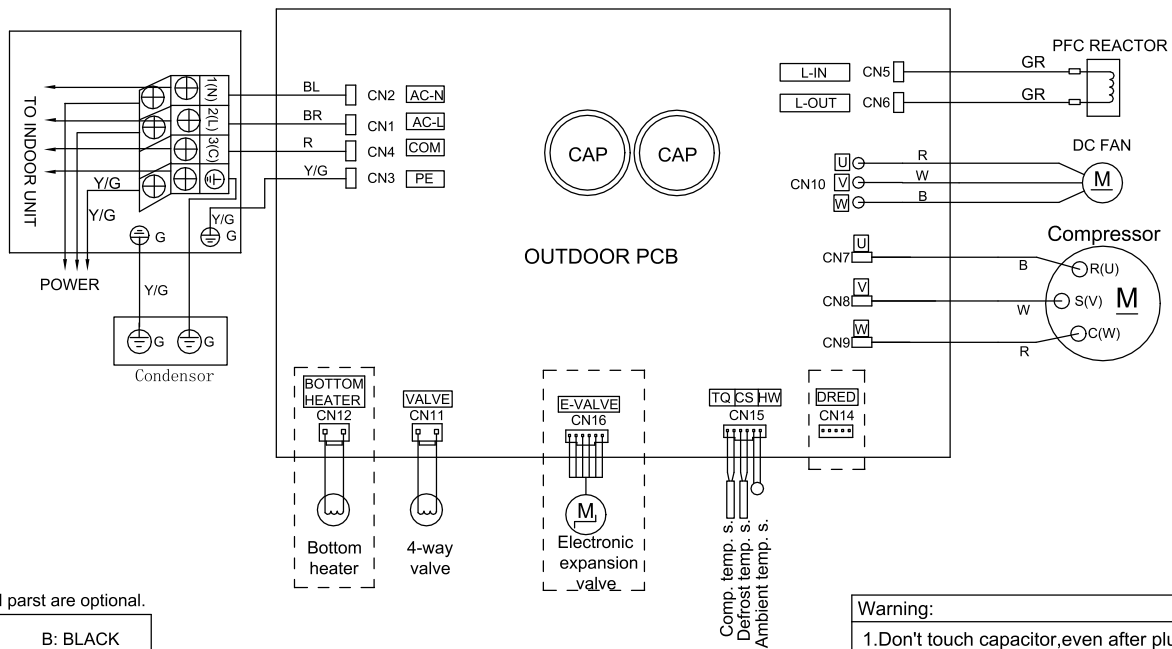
TO INDOOR UNIT

1(N)
2(L)
3(C)

Y/G
Y/G
Y/G
G
G

POWER

Y/G

G
G
Condensor

BL
BR
R
Y/G

CN2 AC-N
CN1 AC-L
CN4 COM
CN3 PE

CAP
CAP

OUTDOOR PCB

L-IN CN5
L-OUT CN6
GR
GR
PFC REACTOR

DC FAN
CN10
U
V
W
R
W
B
M

Compressor
CN7 U
CN8 V
CN9 W
B
W
R
R(U)
S(V)
C(W)
M

BOTTOM HEATER
CN12
Bottom heater

VALVE
CN11
4-way valve

E-VALVE
CN16
M
Electronic expansion valve

TQ CS HW
CN15
Comp. temp. s.
Defrost temp. s.
Ambient temp. s.

DRED
CN14

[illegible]l parst are optional.

B: BLACK

Warning:
1.Don't touch capacitor,even after plu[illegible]